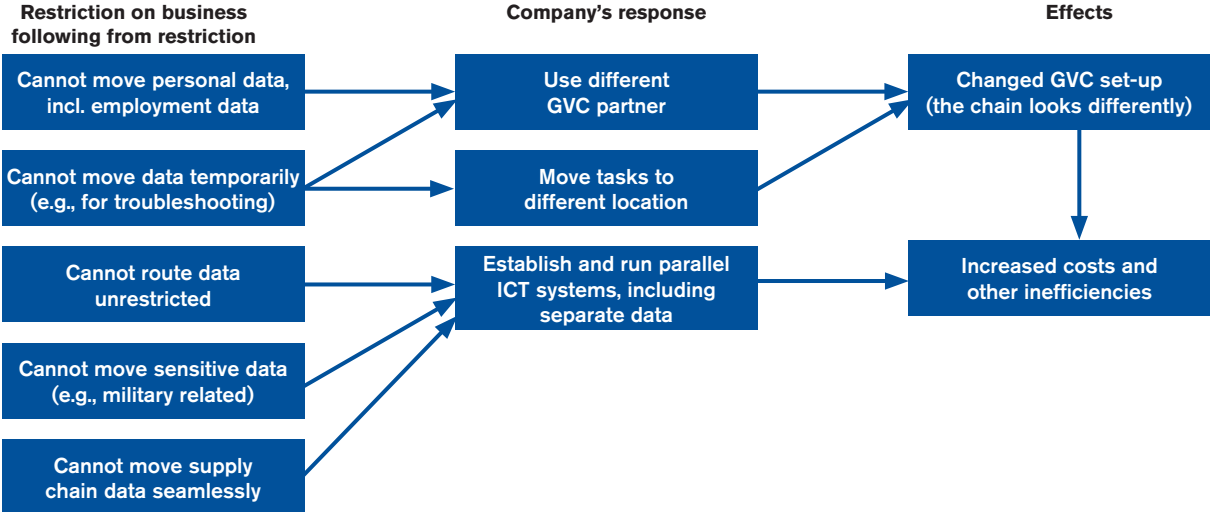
Restriction on business following from restriction

Company's response

Effects

Cannot move personal data, incl. employment data

Cannot move data temporarily (e.g., for troubleshooting)

Cannot route data unrestricted

Cannot move sensitive data (e.g., military related)

Cannot move supply chain data seamlessly

Use different GVC partner

Move tasks to different location

Establish and run parallel ICT systems, including separate data

Changed GVC set-up (the chain looks differently)

Increased costs and other inefficiencies